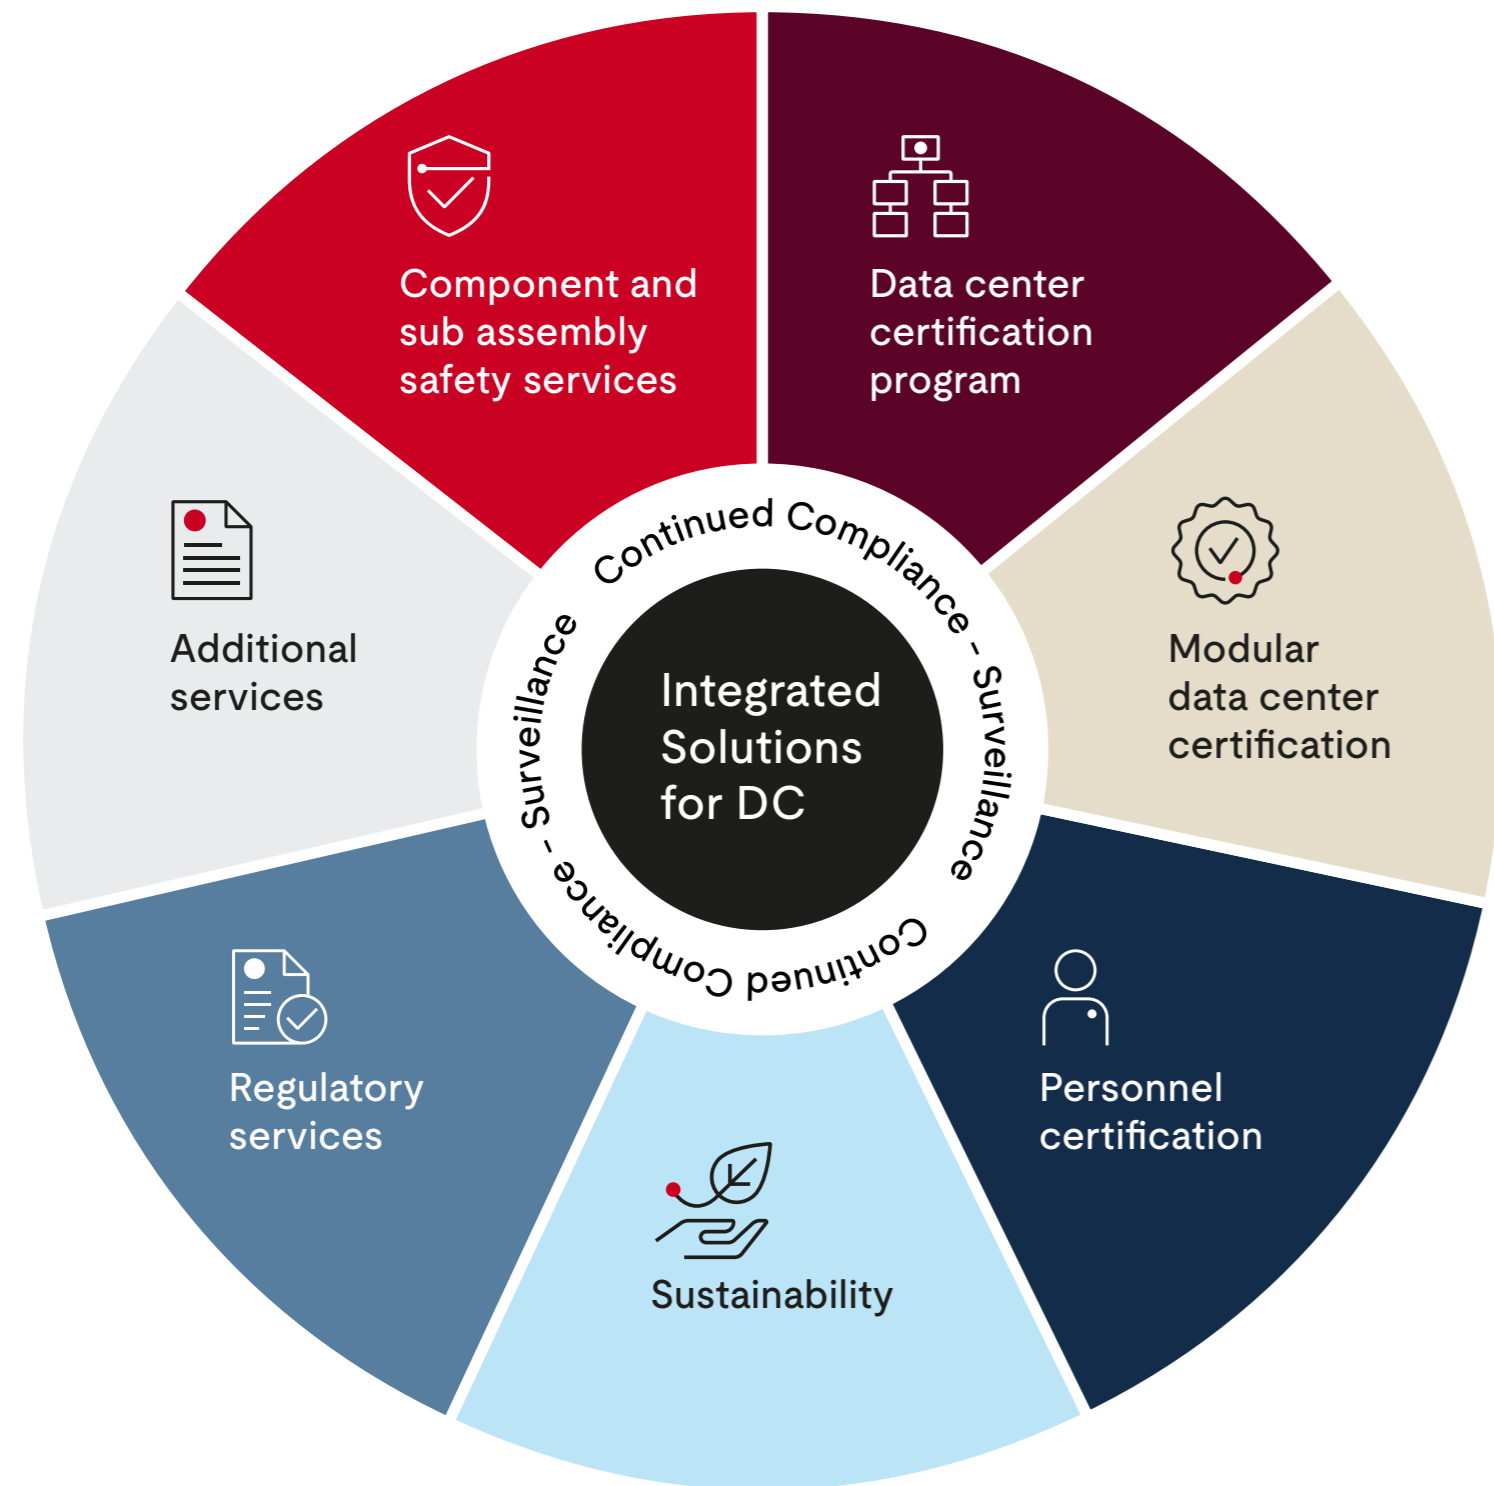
Component and sub assembly safety services

Data center certification program

Additional services

Continued Compliance – Surveillance

Integrated Solutions for DC

Surveillance – Continued Compliance

Modular data center certification

Regulatory services

Sustainability

Personnel certification